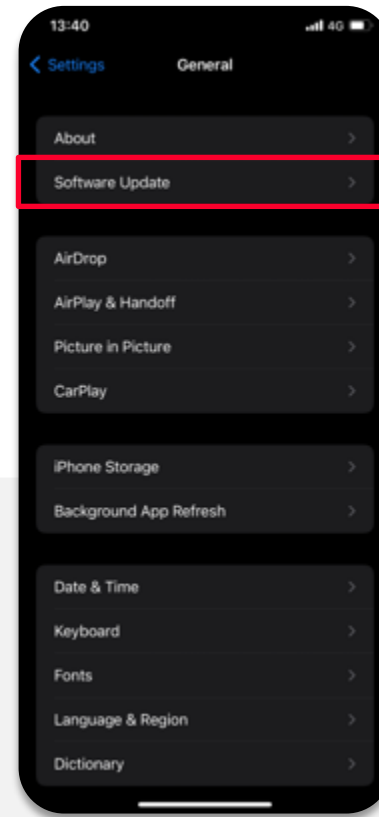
13:40
4G

Settings
General

About

Software Update

AirDrop

AirPlay & Handoff

Picture in Picture

CarPlay

iPhone Storage

Background App Refresh

Date & Time

Keyboard

Fonts

Language & Region

Dictionary